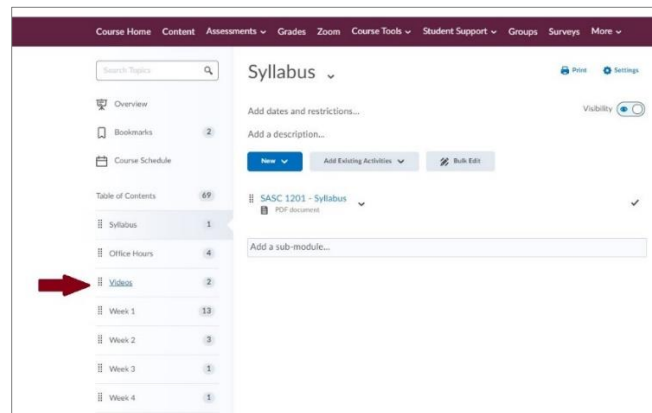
Course Home Content Assessments ⌄ Grades Zoom Course Tools ⌄ Student Support ⌄ Groups Surveys More ⌄

Search Topics

Overview

Bookmarks 2

Course Schedule

Table of Contents 69

Syllabus 1

Office Hours 4

Videos 2

Week 1 13

Week 2 3

Week 3 1

Week 4 1

Syllabus ⌄

Print Settings

Add dates and restrictions...

Visibility

Add a description...

New ⌄ Add Existing Activities ⌄ Bulk Edit

SASC 1201 - Syllabus ⌄
PDF document

Add a sub-module...